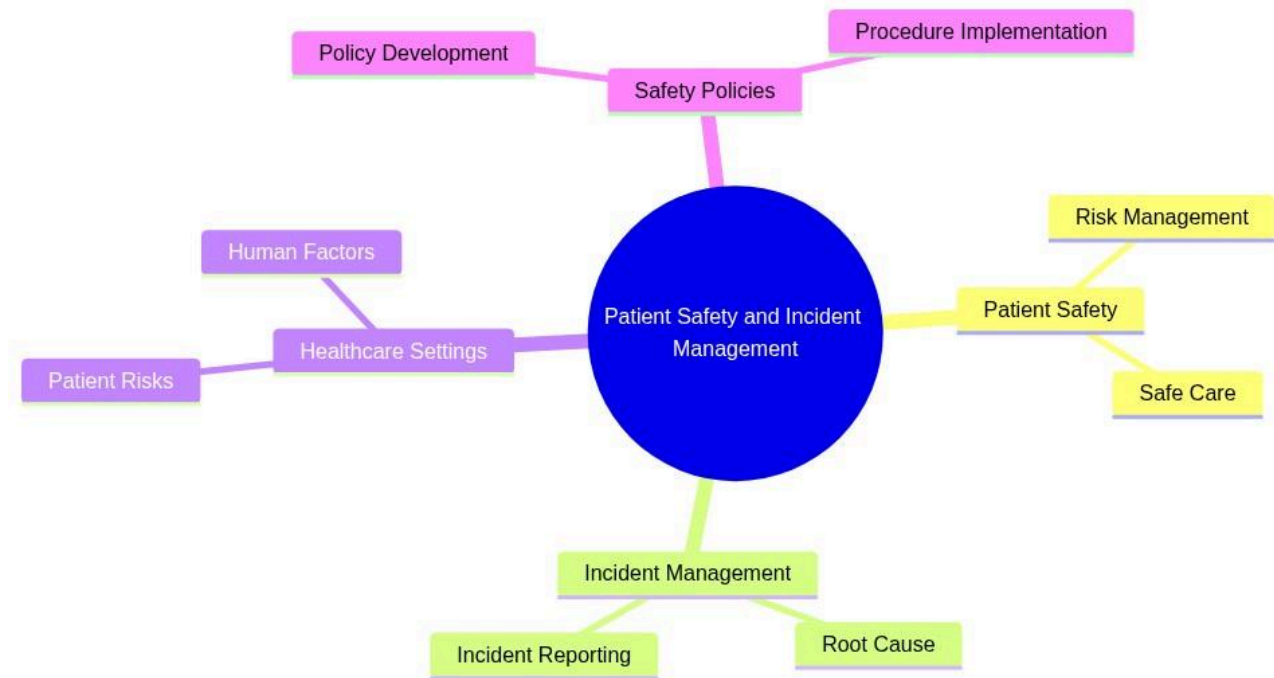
Policy Development

Procedure Implementation

Safety Policies

Risk Management

Human Factors

Patient Safety and Incident Management

Patient Safety

Healthcare Settings

Patient Risks

Safe Care

Incident Management

Incident Reporting

Root Cause